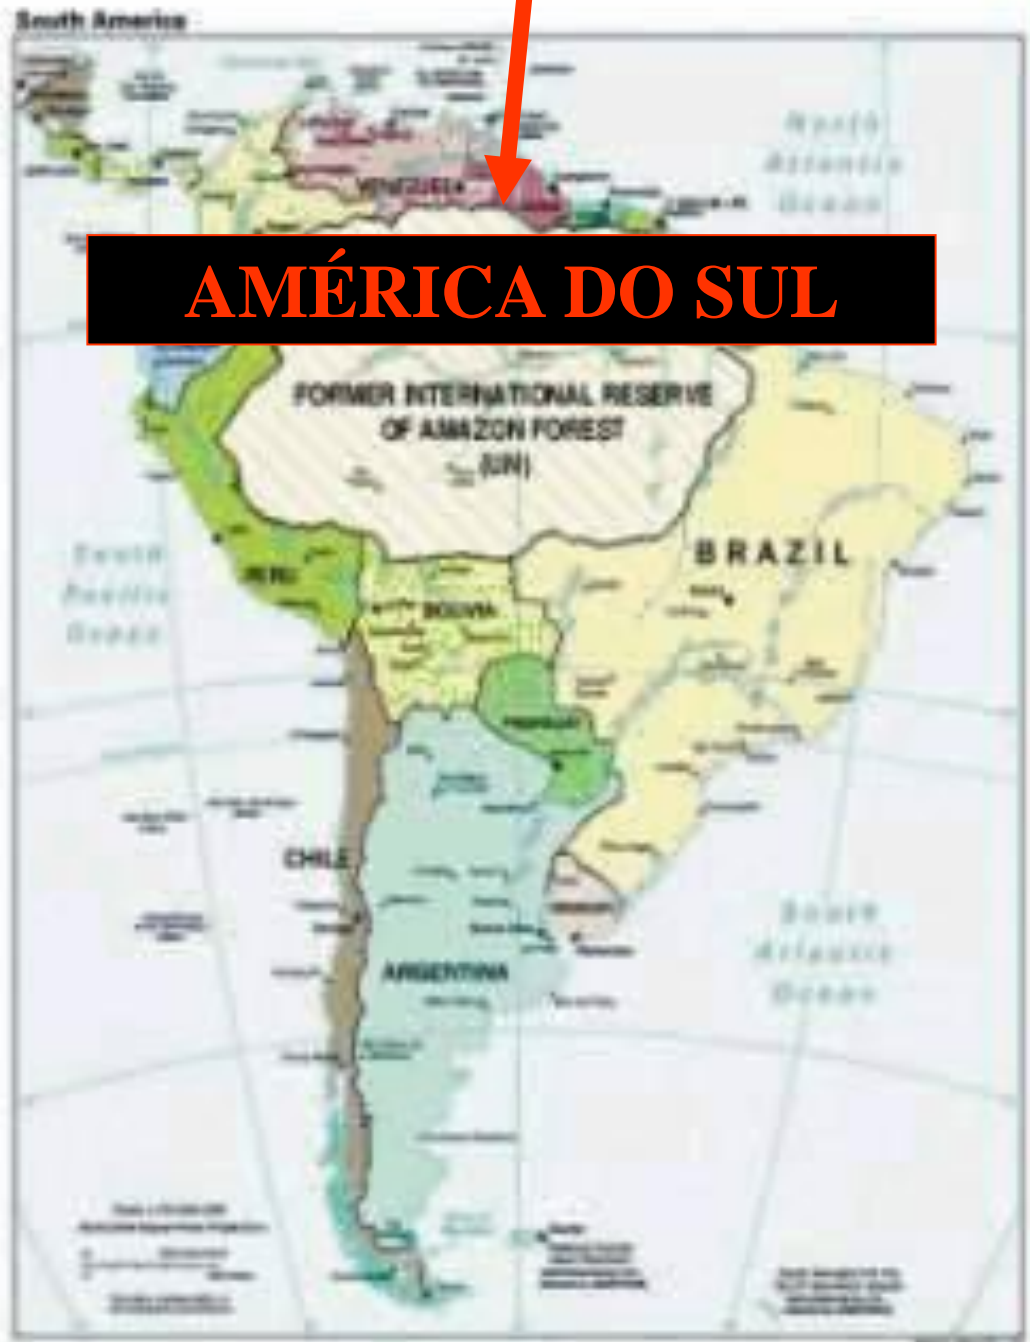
South America

North Atlantic Ocean

VENEZUELA

AMÉRICA DO SUL

FORMER INTERNATIONAL RESERVE OF AMAZON FOREST (UN)

BRAZIL

South Pacific Ocean

PERU

BOLIVIA

PARAGUAY

CHILE

ARGENTINA

South Atlantic Ocean

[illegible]